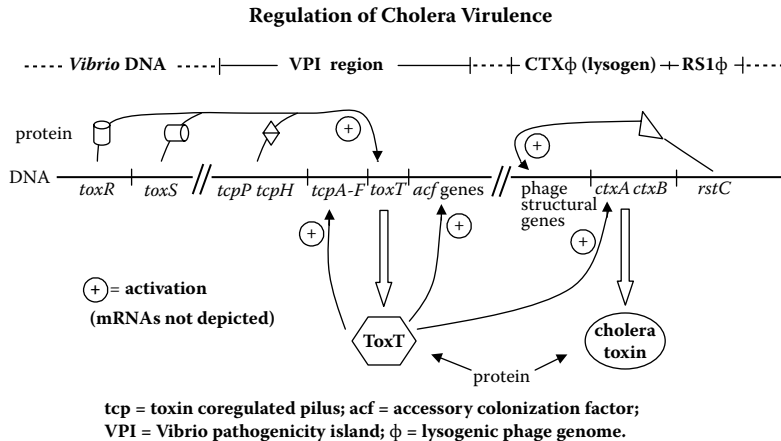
Regulation of Cholera Virulence

----- Vibrio DNA -----|—— VPI region ——|----CTX$\phi$ (lysogen) —|— RS1$\phi$ —|----

protein

+

+

DNA

toxR

toxS

tcpP tcpH

tcpA-F

toxT

acf genes

phage structural genes

ctxA ctxB

rstC

+

+

+

+ = activation

(mRNAs not depicted)

ToxT

cholera toxin

protein

tcp = toxin coregulated pilus; acf = accessory colonization factor;
VPI = Vibrio pathogenicity island; $\phi$ = lysogenic phage genome.